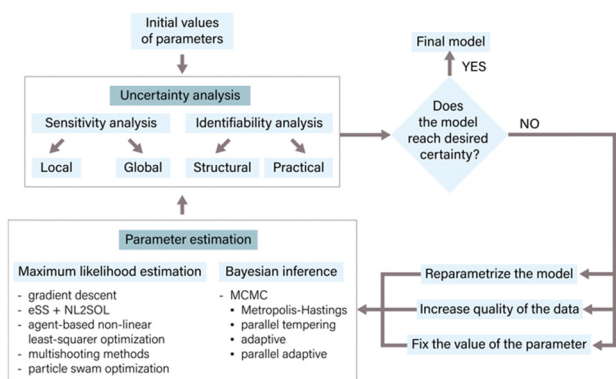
Initial values of parameters

Uncertainty analysis

Sensitivity analysis

Local

Global

Identifiability analysis

Structural

Practical

Final model

YES

Does the model reach desired certainty?

NO

Parameter estimation

Maximum likelihood estimation

- gradient descent
- eSS + NL2SOL
- agent-based non-linear least-squarer optimization
- multishooting methods
- particle swam optimization

Bayesian inference

- MCMC
  - Metropolis-Hastings
  - parallel tempering
  - adaptive
  - parallel adaptive

Reparametrize the model

Increase quality of the data

Fix the value of the parameter